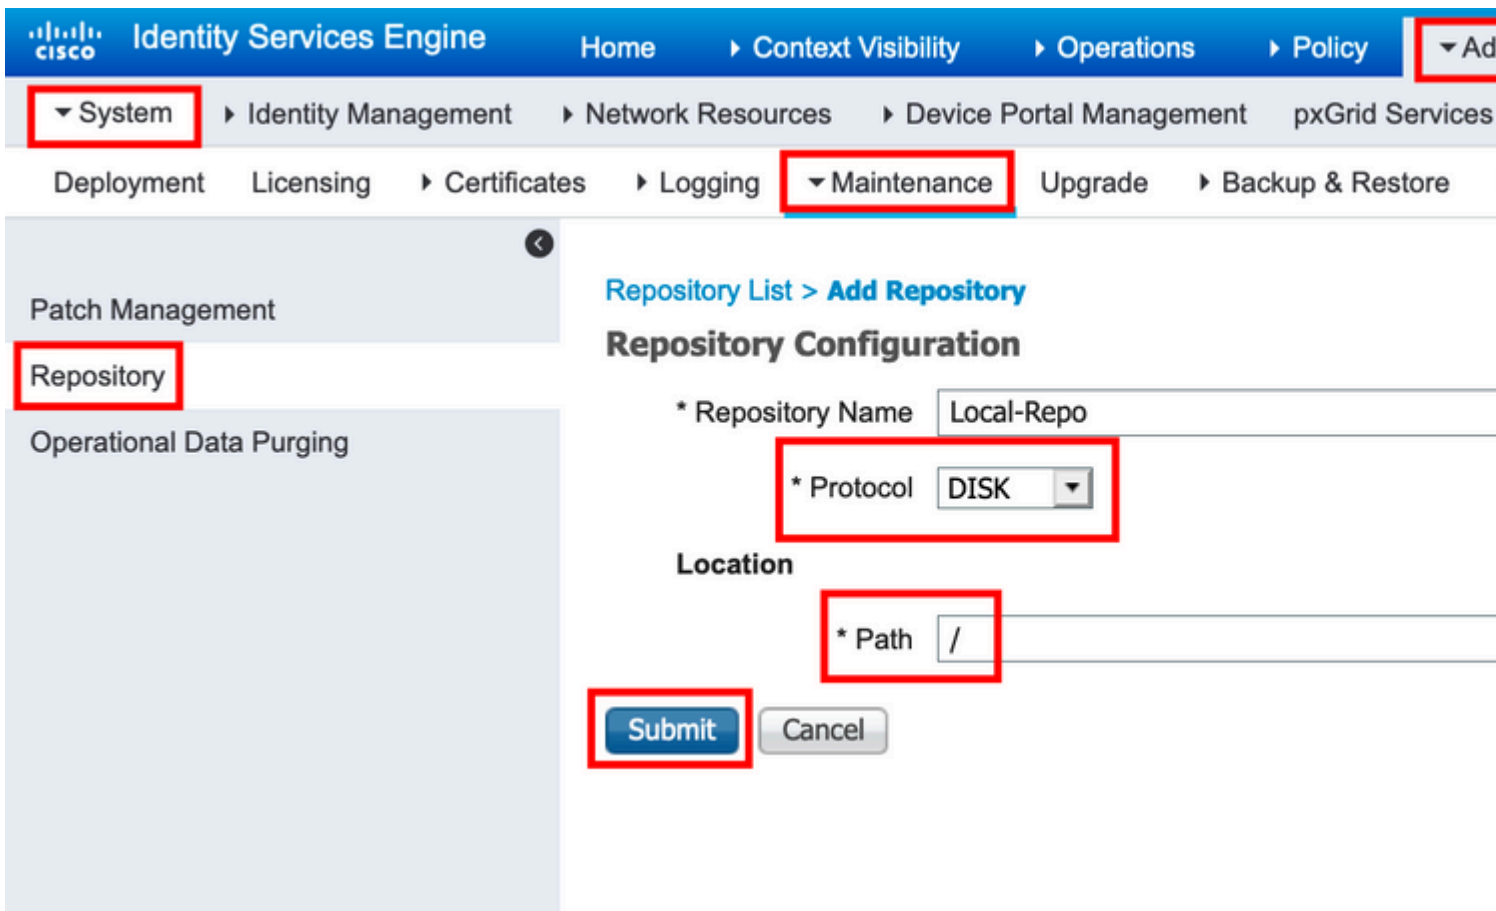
cisco Identity Services Engine Home ▸ Context Visibility ▸ Operations ▸ Policy ▾ Ad

▾ System ▸ Identity Management ▸ Network Resources ▸ Device Portal Management pxGrid Services

Deployment Licensing ▸ Certificates ▸ Logging ▾ Maintenance Upgrade ▸ Backup & Restore

Patch Management

Repository

Operational Data Purging

Repository List > Add Repository

Repository Configuration

* Repository Name Local-Repo

* Protocol DISK

Location

* Path /

Submit Cancel